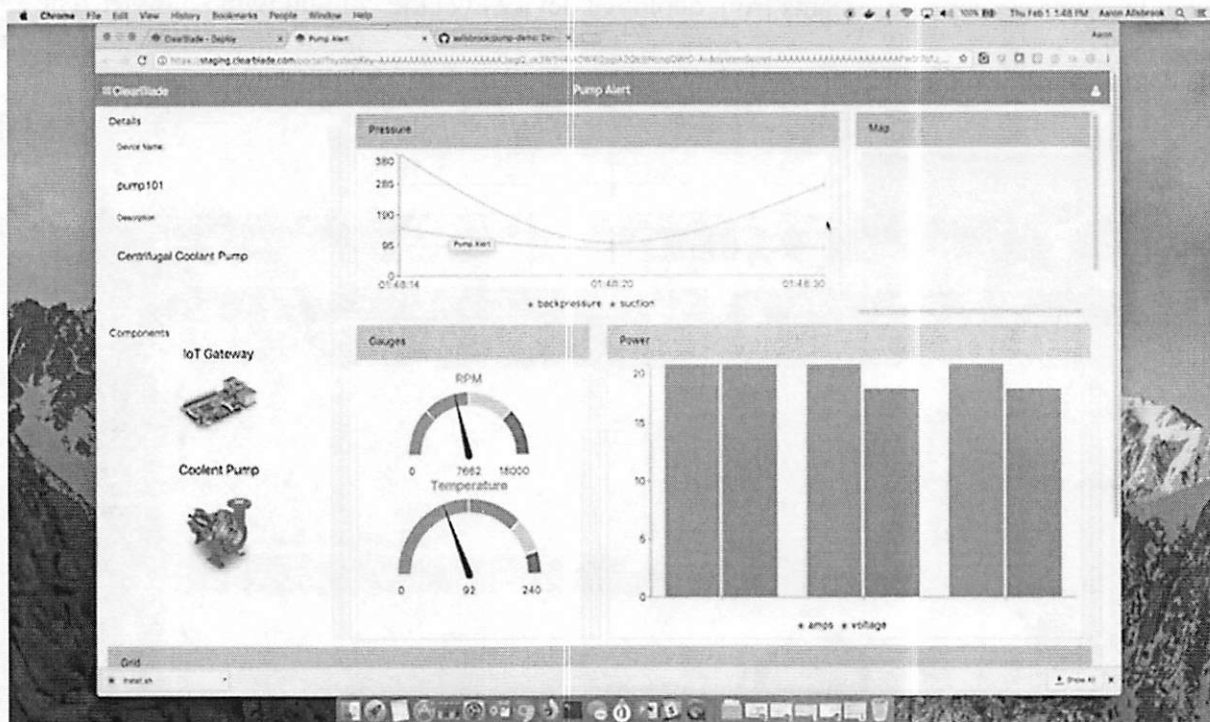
Chrome File Edit View History Bookmarks People Window Help

Thu Feb 1 5:48 PM Aaron Allsbrook

ClearBlade - DepMe

Pump Alert

aallsbrook/pump-demo

staging.clearblade.com

ClearBlade

Pump Alert

Details

Device Name:

pump101

Description:

Centrifugal Coolant Pump

Components

IoT Gateway

Coolent Pump

Pressure

380

285

190

95

0

Pump Alert

01:48:14

01:48:20

01:48:30

backpressure suction

Map

Gauges

RPM

0 7662 18000

Temperature

0 92 240

Power

20

15

10

5

0

amps voltage

Grid

install.sh

Show All